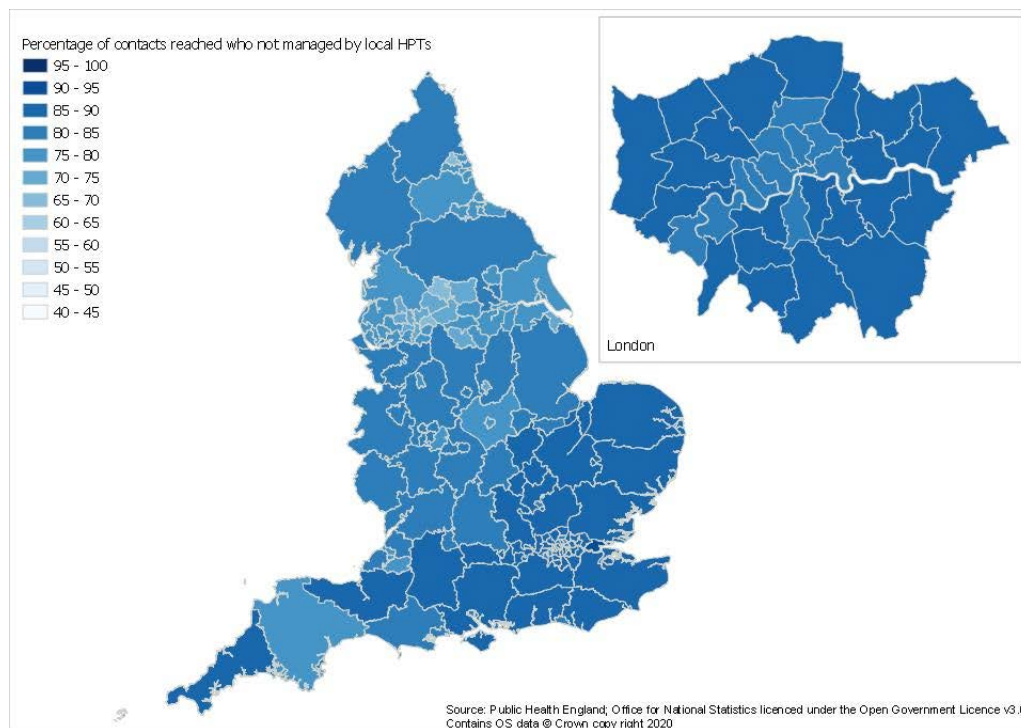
Percentage of contacts reached who not managed by local HPTs
95 - 100
90 - 95
85 - 90
80 - 85
75 - 80
70 - 75
65 - 70
60 - 65
55 - 60
50 - 55
45 - 50
40 - 45

London

Source: Public Health England; Office for National Statistics licenced under the Open Government Licence v3.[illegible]
Contains OS data © Crown copy right 2020